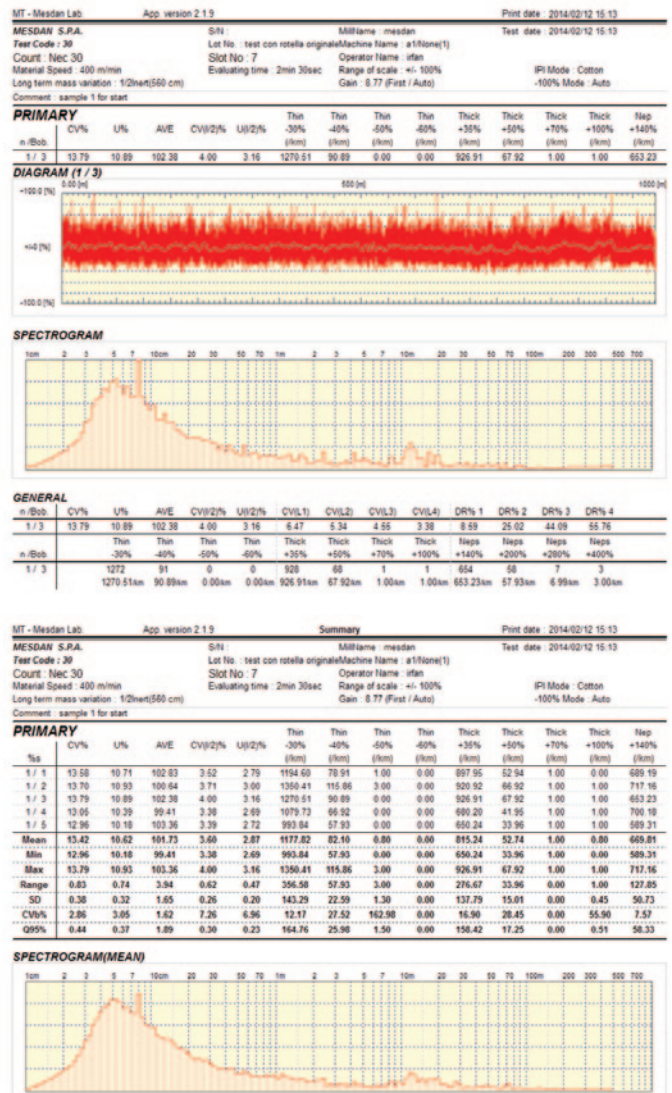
MT - Mesdan Lab. App. version 2.1.9 Print date : 2014/02/12 15:13

MESDAN S.P.A.
Test Code : 30
Count : Nec 30
Material Speed : 400 m/min
Long term mass variation : 1/2Inert(560 cm)
Comment : sample 1 for start

S/N :
Lot No. : test con rotella originale
Slot No : 7
Evaluating time : 2min 30sec

MillName : mesdan
Machine Name : a1/None(1)
Operator Name : irfan
Range of scale : +/- 100%
Gain : 8.77 (First / Auto)

Test date : 2014/02/12 15:13

IPI Mode : Cotton
-100% Mode : Auto

PRIMARY

| n /Bob. | CV% | U% | AVE | CV(I/2)% | U(I/2)% | Thin -30% (/km) | Thin -40% (/km) | Thin -50% (/km) | Thin -60% (/km) | Thick +35% (/km) | Thick +50% (/km) | Thick +70% (/km) | Thick +100% (/km) | Nep +140% (/km) |
|---|---|---|---|---|---|---|---|---|---|---|---|---|---|---|
| 1 / 3 | 13.79 | 10.89 | 102.38 | 4.00 | 3.16 | 1270.51 | 90.89 | 0.00 | 0.00 | 926.91 | 67.92 | 1.00 | 1.00 | 653.23 |

DIAGRAM (1 / 3)
0.00 [m] 500 [m] 1000 [m]
+100.0 [%]
+/-0 [%]
-100.0 [%]

SPECTROGRAM
1cm 2 3 5 7 10cm 20 30 50 70 1m 2 3 5 7 10m 20 30 50 70 100m 200 300 500 700

GENERAL

| n /Bob. | CV% | U% | AVE | CV(I/2)% | U(I/2)% | CV(L1) | CV(L2) | CV(L3) | CV(L4) | DR% 1 | DR% 2 | DR% 3 | DR% 4 |
|---|---|---|---|---|---|---|---|---|---|---|---|---|---|
| 1 / 3 | 13.79 | 10.89 | 102.38 | 4.00 | 3.16 | 6.47 | 5.34 | 4.55 | 3.38 | 8.59 | 25.02 | 44.09 | 55.76 |
| n /Bob. | Thin -30% | Thin -40% | Thin -50% | Thin -60% | Thick +35% | Thick +50% | Thick +70% | Thick +100% | Neps +140% | Neps +200% | Neps +280% | Neps +400% | |
| 1 / 3 | 1272 1270.51km | 91 90.89km | 0 0.00km | 0 0.00km | 928 926.91km | 68 67.92km | 1 1.00km | 1 1.00km | 654 653.23km | 58 57.93km | 7 6.99km | 3 3.00km | |

MT - Mesdan Lab. App. version 2.1.9 Summary Print date : 2014/02/12 15:13

MESDAN S.P.A.
Test Code : 30
Count : Nec 30
Material Speed : 400 m/min
Long term mass variation : 1/2Inert(560 cm)
Comment : sample 1 for start

S/N :
Lot No. : test con rotella originale
Slot No : 7
Evaluating time : 2min 30sec

MillName : mesdan
Machine Name : a1/None(1)
Operator Name : irfan
Range of scale : +/- 100%
Gain : 8.77 (First / Auto)

Test date : 2014/02/12 15:13

IPI Mode : Cotton
-100% Mode : Auto

PRIMARY

| %s | CV% | U% | AVE | CV(I/2)% | U(I/2)% | Thin -30% (/km) | Thin -40% (/km) | Thin -50% (/km) | Thin -60% (/km) | Thick +35% (/km) | Thick +50% (/km) | Thick +70% (/km) | Thick +100% (/km) | Nep +140% (/km) |
|---|---|---|---|---|---|---|---|---|---|---|---|---|---|---|
| 1 / 1 | 13.58 | 10.71 | 102.83 | 3.52 | 2.79 | 1194.60 | 78.91 | 1.00 | 0.00 | 897.95 | 52.94 | 1.00 | 0.00 | 689.19 |
| 1 / 2 | 13.70 | 10.93 | 100.64 | 3.71 | 3.00 | 1350.41 | 115.86 | 3.00 | 0.00 | 920.92 | 66.92 | 1.00 | 1.00 | 717.16 |
| 1 / 3 | 13.79 | 10.89 | 102.38 | 4.00 | 3.16 | 1270.51 | 90.89 | 0.00 | 0.00 | 926.91 | 67.92 | 1.00 | 1.00 | 653.23 |
| 1 / 4 | 13.05 | 10.39 | 99.41 | 3.38 | 2.69 | 1079.73 | 66.92 | 0.00 | 0.00 | 680.20 | 41.95 | 1.00 | 1.00 | 700.10 |
| 1 / 5 | 12.96 | 10.18 | 103.36 | 3.39 | 2.72 | 993.84 | 57.93 | 0.00 | 0.00 | 650.24 | 33.96 | 1.00 | 1.00 | 589.31 |
| Mean | 13.42 | 10.62 | 101.73 | 3.60 | 2.87 | 1177.82 | 82.10 | 0.80 | 0.00 | 815.24 | 52.74 | 1.00 | 0.80 | 669.81 |
| Min | 12.96 | 10.18 | 99.41 | 3.38 | 2.69 | 993.84 | 57.93 | 0.00 | 0.00 | 650.24 | 33.96 | 1.00 | 0.00 | 589.31 |
| Max | 13.79 | 10.93 | 103.36 | 4.00 | 3.16 | 1350.41 | 115.86 | 3.00 | 0.00 | 926.91 | 67.92 | 1.00 | 1.00 | 717.16 |
| Range | 0.83 | 0.74 | 3.94 | 0.62 | 0.47 | 356.58 | 57.93 | 3.00 | 0.00 | 276.67 | 33.96 | 0.00 | 1.00 | 127.85 |
| SD | 0.38 | 0.32 | 1.65 | 0.26 | 0.20 | 143.29 | 22.59 | 1.30 | 0.00 | 137.79 | 15.01 | 0.00 | 0.45 | 50.73 |
| CVb% | 2.86 | 3.05 | 1.62 | 7.26 | 6.96 | 12.17 | 27.52 | 162.90 | 0.00 | 16.90 | 28.45 | 0.00 | 55.90 | 7.57 |
| Q95% | 0.44 | 0.37 | 1.89 | 0.30 | 0.23 | 164.76 | 25.90 | 1.50 | 0.00 | 158.42 | 17.25 | 0.00 | 0.51 | 58.33 |

SPECTROGRAM(MEAN)
1cm 2 3 5 7 10cm 20 30 50 70 1m 2 3 5 7 10m 20 30 50 70 100m 200 300 500 700